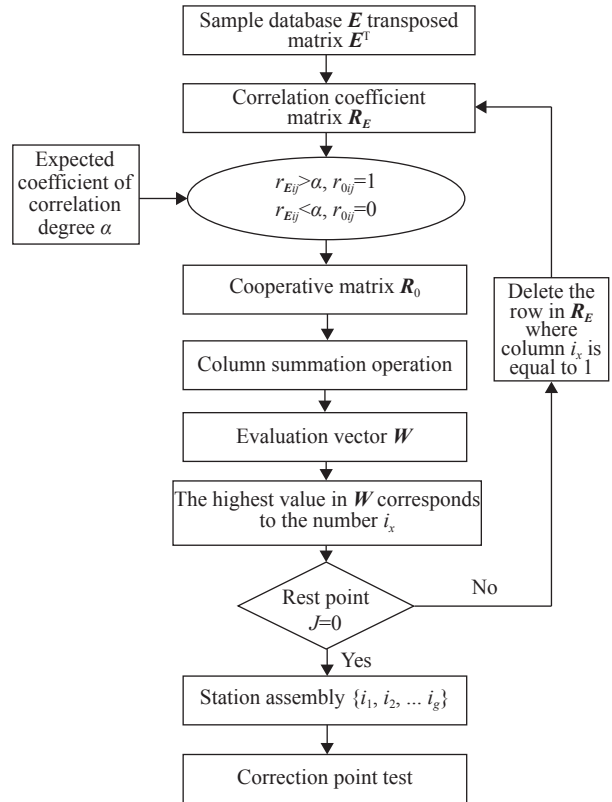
Sample database $\boldsymbol{E}$ transposed matrix $\boldsymbol{E}^{\mathrm{T}}$

Correlation coefficient matrix $\boldsymbol{R_E}$

Expected coefficient of correlation degree $\alpha$

$r_{\boldsymbol{E}ij}>\alpha$, $r_{0ij}=1$
$r_{\boldsymbol{E}ij}<\alpha$, $r_{0ij}=0$

Cooperative matrix $\boldsymbol{R}_0$

Column summation operation

Evaluation vector $\boldsymbol{W}$

The highest value in $\boldsymbol{W}$ corresponds to the number $i_x$

Rest point $J$=0

No

Delete the row in $\boldsymbol{R_E}$ where column $i_x$ is equal to 1

Yes

Station assembly $\{i_1, i_2, ... i_g\}$

Correction point test